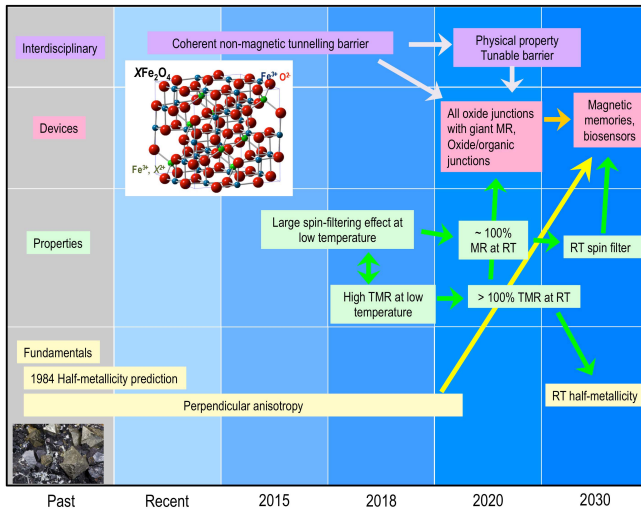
Interdisciplinary

Coherent non-magnetic tunnelling barrier

Physical property
Tunable barrier

$XFe_2O_4$

$Fe^{3+}$

$O^{2-}$

$Fe^{3+}$, $X^{2+}$

Devices

All oxide junctions with giant MR, Oxide/organic junctions

Magnetic memories, biosensors

Properties

Large spin-filtering effect at low temperature

~ 100% MR at RT

RT spin filter

High TMR at low temperature

> 100% TMR at RT

Fundamentals

1984 Half-metallicity prediction

Perpendicular anisotropy

RT half-metallicity

Past | Recent | 2015 | 2018 | 2020 | 2030